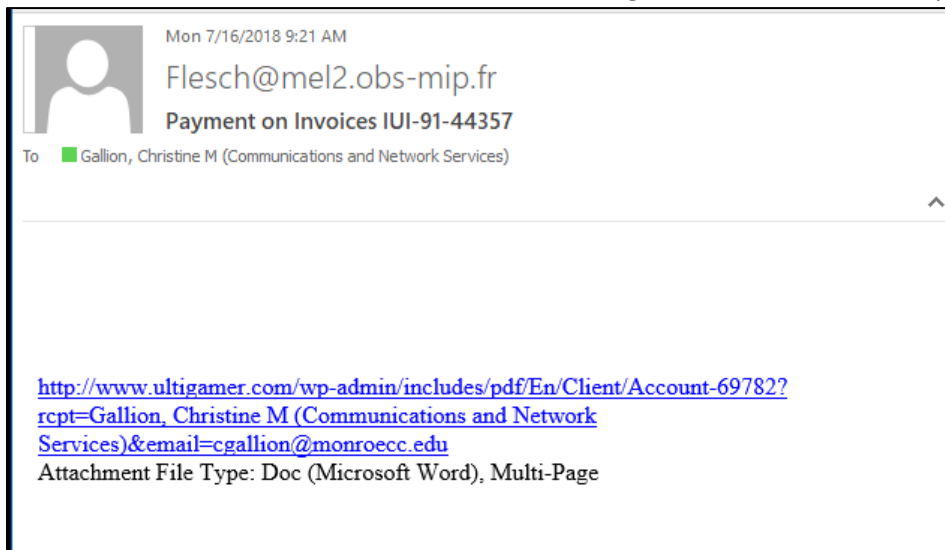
Mon 7/16/2018 9:21 AM

Flesch@mel2.obs-mip.fr

Payment on Invoices IUI-91-44357

To Gallion, Christine M (Communications and Network Services)

http://www.ultigamer.com/wp-admin/includes/pdf/En/Client/Account-69782?rcpt=Gallion, Christine M (Communications and Network Services)&email=cgallion@monroecc.edu
Attachment File Type: Doc (Microsoft Word), Multi-Page